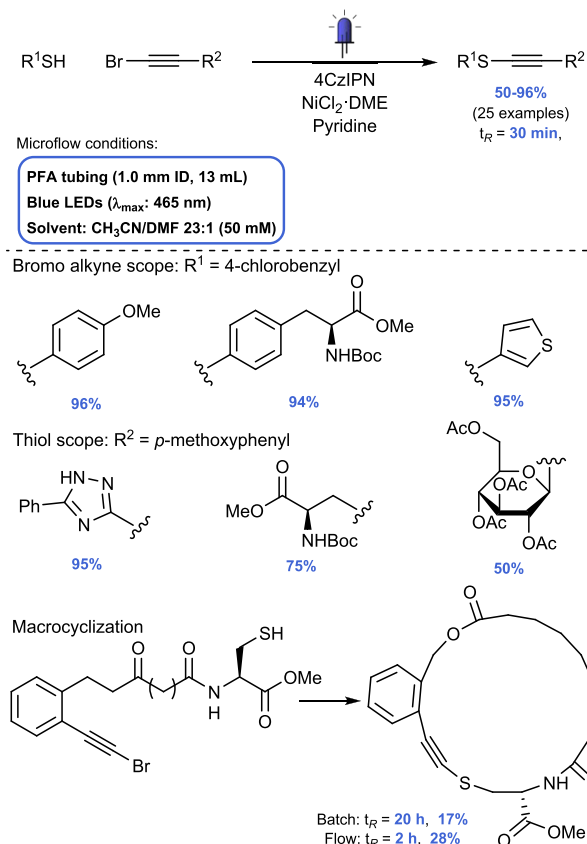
$R^1SH$ Br—≡—$R^2$

4CzIPN
NiCl$_2$·DME
Pyridine

$R^1S$—≡—$R^2$
50-96%
(25 examples)
$t_R$ = 30 min,

Microflow conditions:

PFA tubing (1.0 mm ID, 13 mL)
Blue LEDs ($\lambda_{max}$: 465 nm)
Solvent: $CH_3CN$/DMF 23:1 (50 mM)

Bromo alkyne scope: $R^1$ = 4-chlorobenzyl

OMe

96%

O
OMe
NHBoc
94%

S
95%

Thiol scope: $R^2$ = p-methoxyphenyl

H
N–N
Ph
N
95%

O
MeO
NHBoc
75%

AcO
O
OAc
OAc
OAc
50%

Macrocyclization

SH
O
O
N
H
OMe
O
Br

O
O
S
NH
O
OMe

Batch: $t_R$ = 20 h, 17%
Flow: $t_R$ = 2 h, 28%